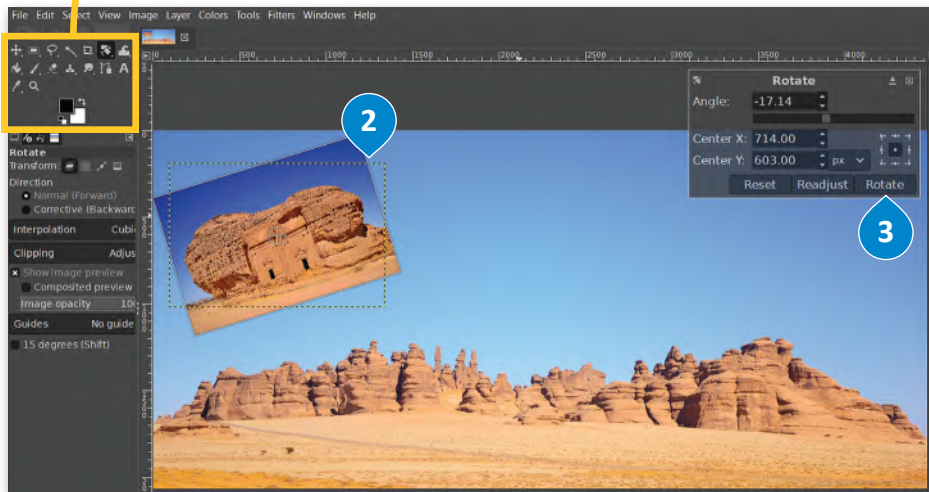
File Edit Select View Image Layer Colors Tools Filters Windows Help

Rotate
Transform:
Direction
Normal (Forward)
Corrective (Backward
Interpolation Cubic
Clipping Adjust
Show image preview
Composited preview
Image opacity 100
Guides No guide
15 degrees (Shift)

2

500 1000 1500 2000 2500 3000 3500 4000

Rotate
Angle: -17.14
Center X: 714.00
Center Y: 603.00 px
Reset Readjust Rotate

3